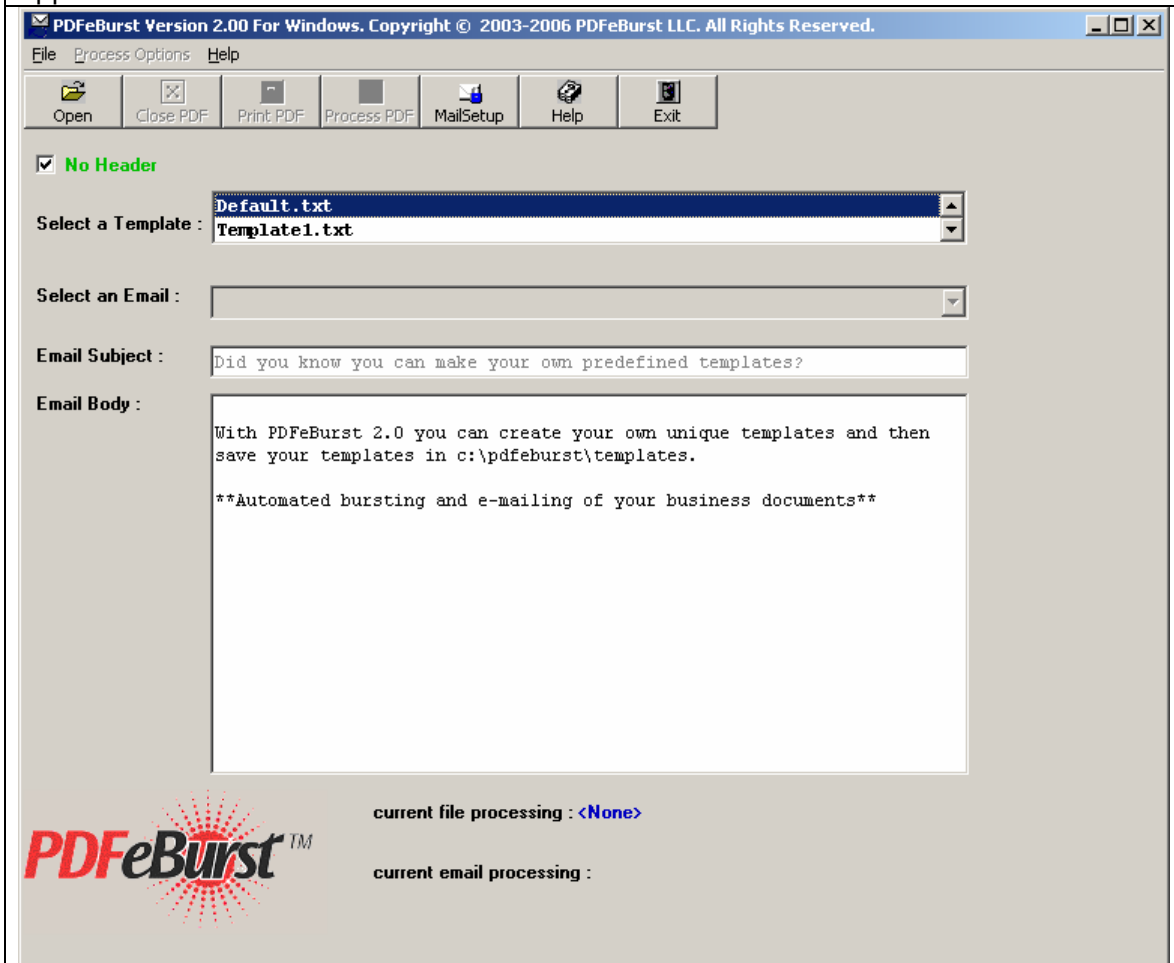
PDFeBurst Version 2.00 For Windows. Copyright © 2003-2006 PDFeBurst LLC. All Rights Reserved.

File Process Options Help

Open Close PDF Print PDF Process PDF MailSetup Help Exit

No Header

Select a Template : Default.txt
Template1.txt

Select an Email :

Email Subject : Did you know you can make your own predefined templates?

Email Body :

With PDFeBurst 2.0 you can create your own unique templates and then save your templates in c:\pdfeburst\templates.

**Automated bursting and e-mailing of your business documents**

PDFeBurst™

current file processing : <None>

current email processing :